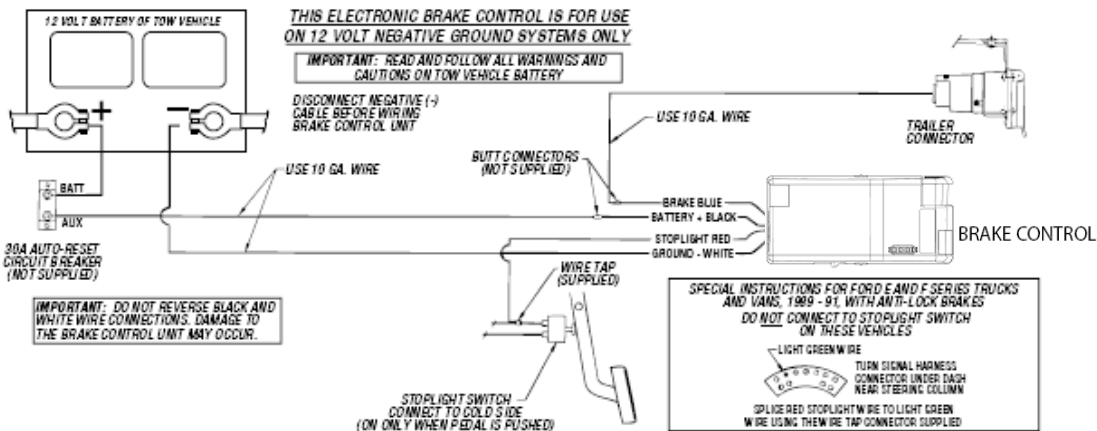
12 VOLT BATTERY OF TOW VEHICLE

+

−

THIS ELECTRONIC BRAKE CONTROL IS FOR USE ON 12 VOLT NEGATIVE GROUND SYSTEMS ONLY

IMPORTANT: READ AND FOLLOW ALL WARNINGS AND CAUTIONS ON TOW VEHICLE BATTERY

DISCONNECT NEGATIVE (-) CABLE BEFORE WIRING BRAKE CONTROL UNIT

USE 10 GA. WIRE

TRAILER CONNECTOR

BUTT CONNECTORS (NOT SUPPLIED)

BATT

AUX

USE 10 GA. WIRE

BRAKE BLUE

BATTERY + BLACK

STOPLIGHT RED

GROUND - WHITE

BRAKE CONTROL

30A AUTO-RESET CIRCUIT BREAKER (NOT SUPPLIED)

WIRE TAP (SUPPLIED)

IMPORTANT: DO NOT REVERSE BLACK AND WHITE WIRE CONNECTIONS. DAMAGE TO THE BRAKE CONTROL UNIT MAY OCCUR.

SPECIAL INSTRUCTIONS FOR FORD E AND F SERIES TRUCKS AND VANS, 1989 - 91, WITH ANTI-LOCK BRAKES
DO NOT CONNECT TO STOPLIGHT SWITCH ON THESE VEHICLES

LIGHT GREEN WIRE

TURN SIGNAL HARNESS CONNECTOR UNDER DASH NEAR STEERING COLUMN

SPLICE RED STOPLIGHT WIRE TO LIGHT GREEN WIRE USING THE WIRE TAP CONNECTOR SUPPLIED

STOPLIGHT SWITCH CONNECT TO COLD SIDE (ON ONLY WHEN PEDAL IS PUSHED)